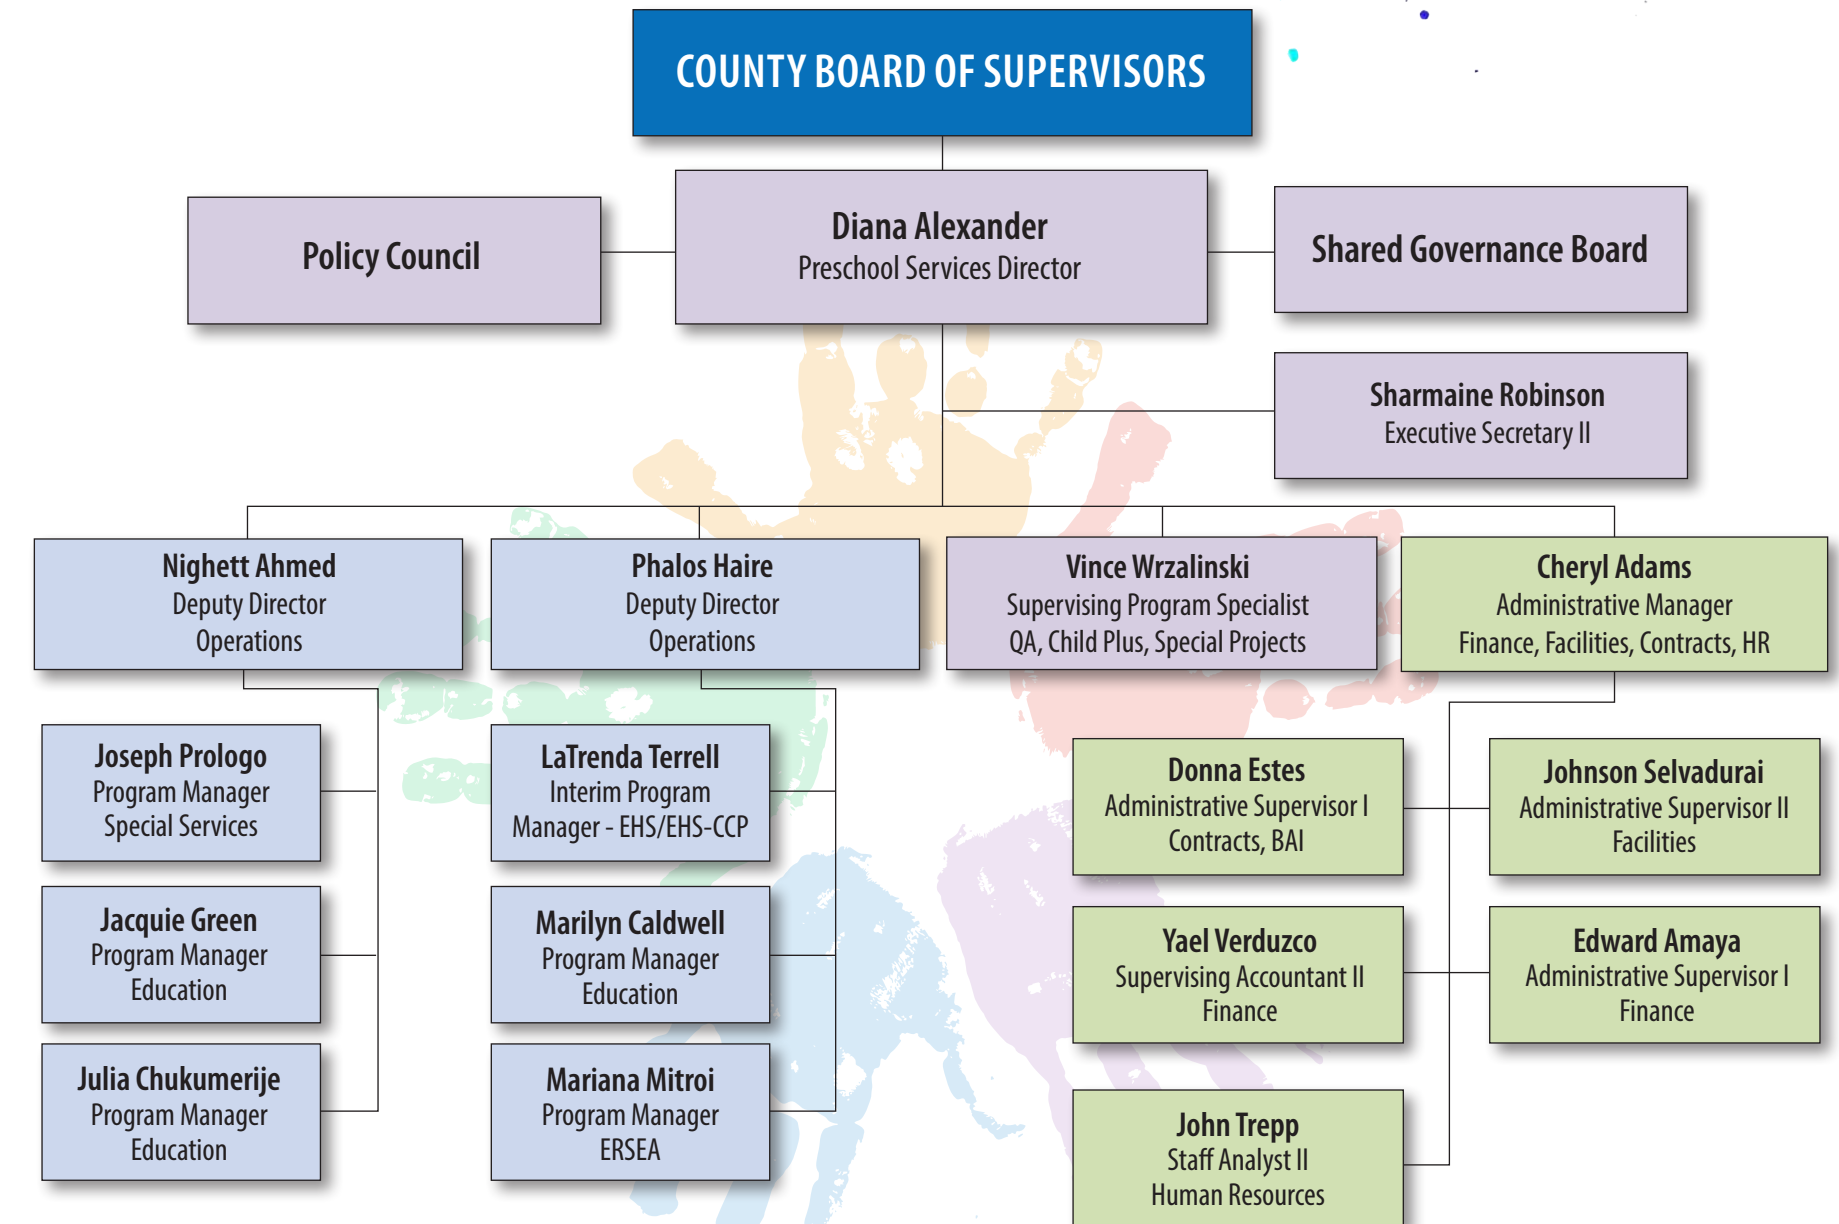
COUNTY BOARD OF SUPERVISORS

Policy Council

Diana Alexander
Preschool Services Director

Shared Governance Board

Sharmaine Robinson
Executive Secretary II

Nighett Ahmed
Deputy Director
Operations

Phalos Haire
Deputy Director
Operations

Vince Wrzalinski
Supervising Program Specialist
QA, Child Plus, Special Projects

Cheryl Adams
Administrative Manager
Finance, Facilities, Contracts, HR

Joseph Prologo
Program Manager
Special Services

Jacquie Green
Program Manager
Education

Julia Chukumerije
Program Manager
Education

LaTrenda Terrell
Interim Program Manager - EHS/EHS-CCP

Marilyn Caldwell
Program Manager
Education

Mariana Mitroi
Program Manager
ERSEA

Donna Estes
Administrative Supervisor I
Contracts, BAI

Johnson Selvadurai
Administrative Supervisor II
Facilities

Yael Verduzco
Supervising Accountant II
Finance

Edward Amaya
Administrative Supervisor I
Finance

John Trepp
Staff Analyst II
Human Resources